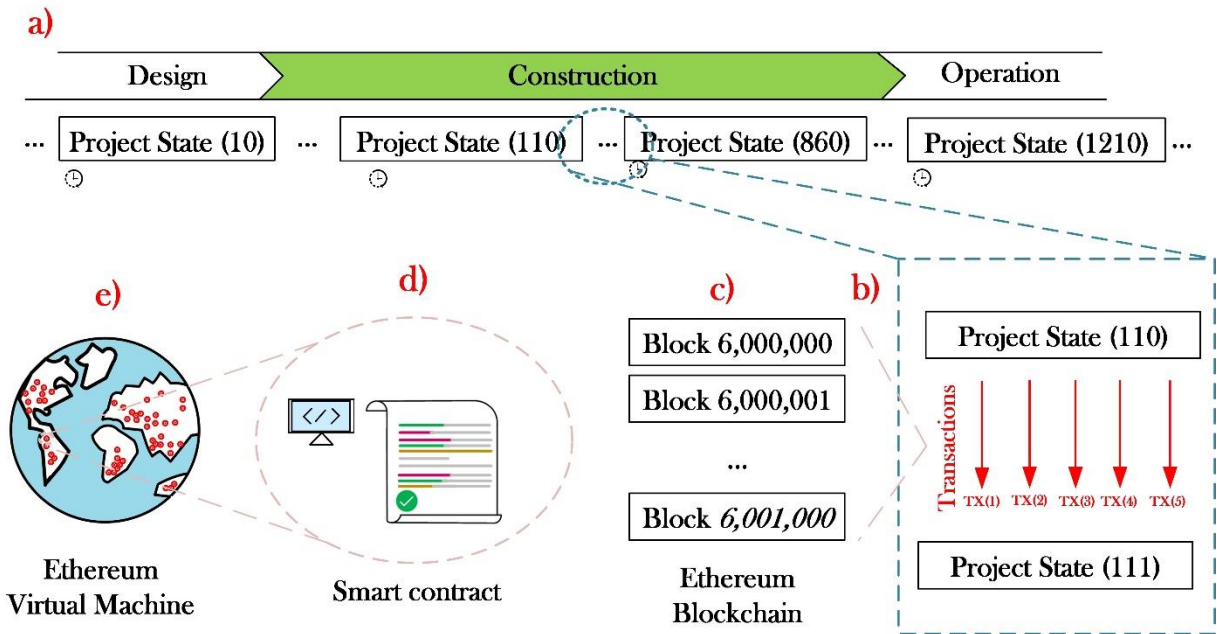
a)

Design

Construction

Operation

... Project State (10) ... Project State (110) ... Project State (860) ... Project State (1210) ...

e)

d)

c)

b)

Block 6,000,000

Block 6,000,001

...

Block *6,001,000*

Project State (110)

Transactions

TX(1) TX(2) TX(3) TX(4) TX(5)

Project State (111)

Ethereum Virtual Machine

Smart contract

Ethereum Blockchain